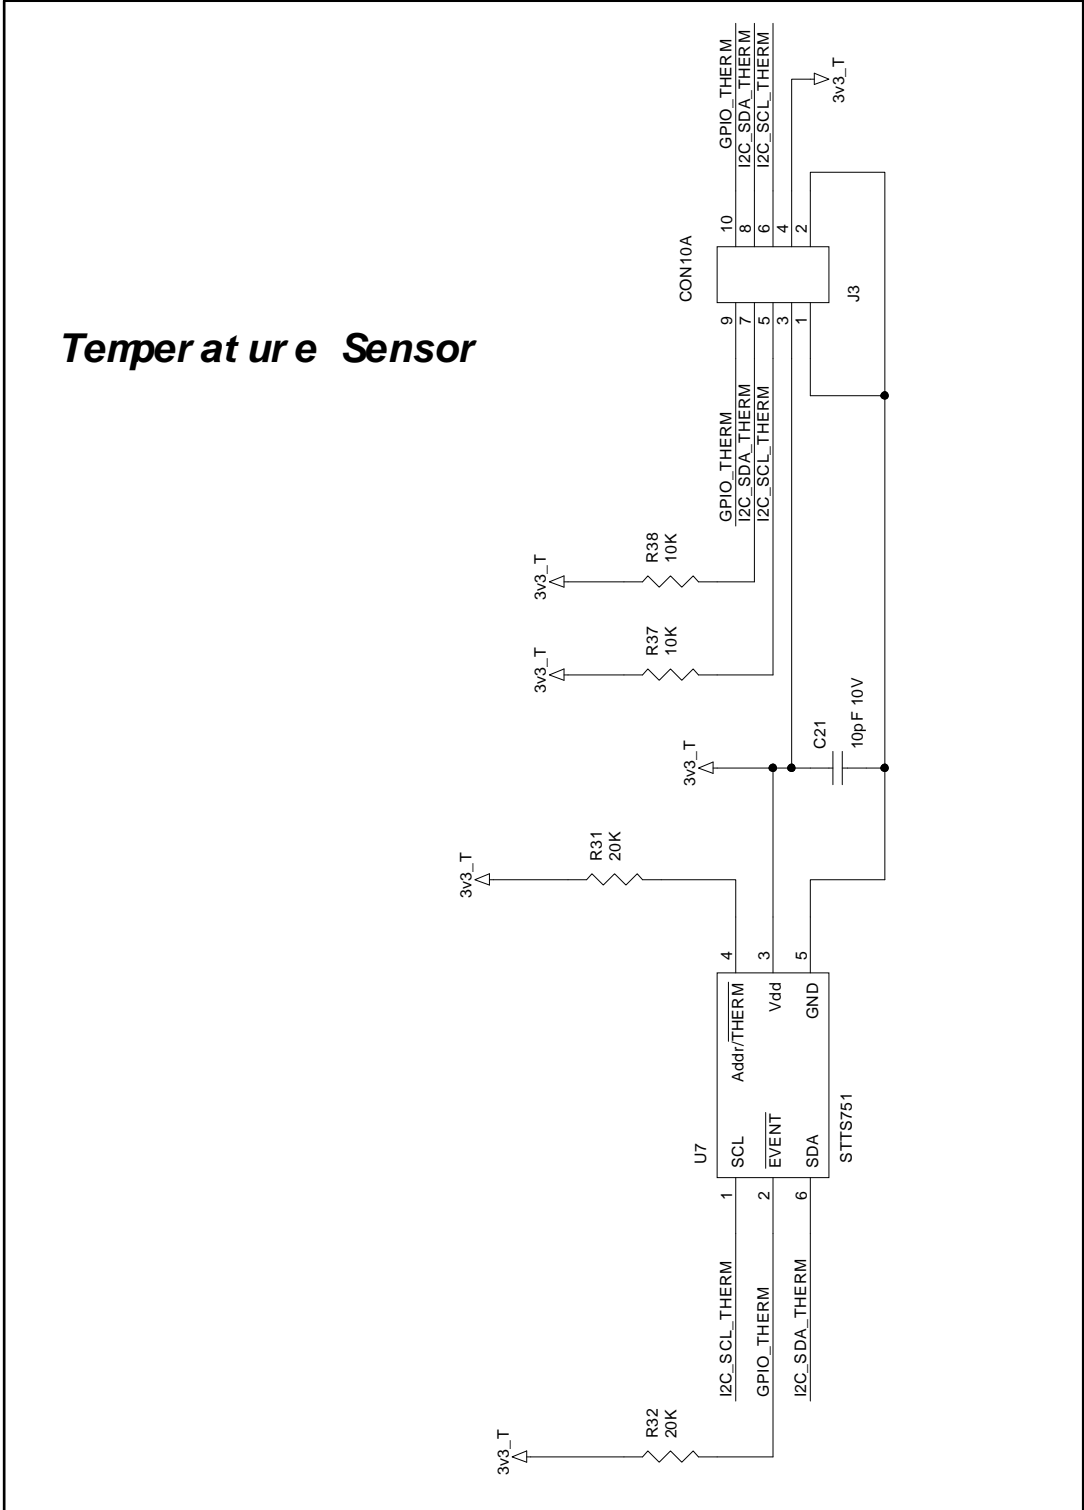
Temper at ur e Sensor

GPIO_THERM
I2C_SDA_THERM
I2C_SCL_THERM
3v3_T

10 8 6 4 2
CON10A
9 7 5 3 1
J3

GPIO_THERM
I2C_SDA_THERM
I2C_SCL_THERM

R38
10K
3v3_T

R37
10K
3v3_T

C21
10pF 10V
3v3_T

R31
20K
3v3_T

4 3 5
Addr/$\overline{THERM}$
Vdd
GND
U7
SCL
$\overline{EVENT}$
SDA
STTS751
1 2 6

I2C_SCL_THERM
GPIO_THERM
I2C_SDA_THERM

R32
20K
3v3_T